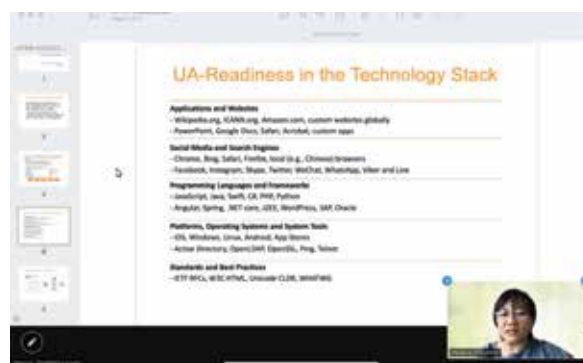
UA-Readiness in the Technology Stack

Applications and Websites
– Wikipedia.org, ICANN.org, Amazon.com, custom websites globally
– PowerPoint, Google Docs, Safari, Acrobat, custom apps

Social Media and Search Engines
– Chrome, Bing, Safari, Firefox, local (e.g., Chinese) browsers
– Facebook, Instagram, Skype, Twitter, WeChat, WhatsApp, Viber and Line

Programming Languages and Frameworks
– JavaScript, Java, Swift, C#, PHP, Python
– Angular, Spring, .NET core, J2EE, WordPress, SAP, Oracle

Platforms, Operating Systems and System Tools
– iOS, Windows, Linux, Android, App Stores
– Active Directory, OpenLDAP, OpenSSL, Ping, Telnet

Standards and Best Practices
– IETF RFCs, W3C HTML, Unicode CLDR, WHATWG